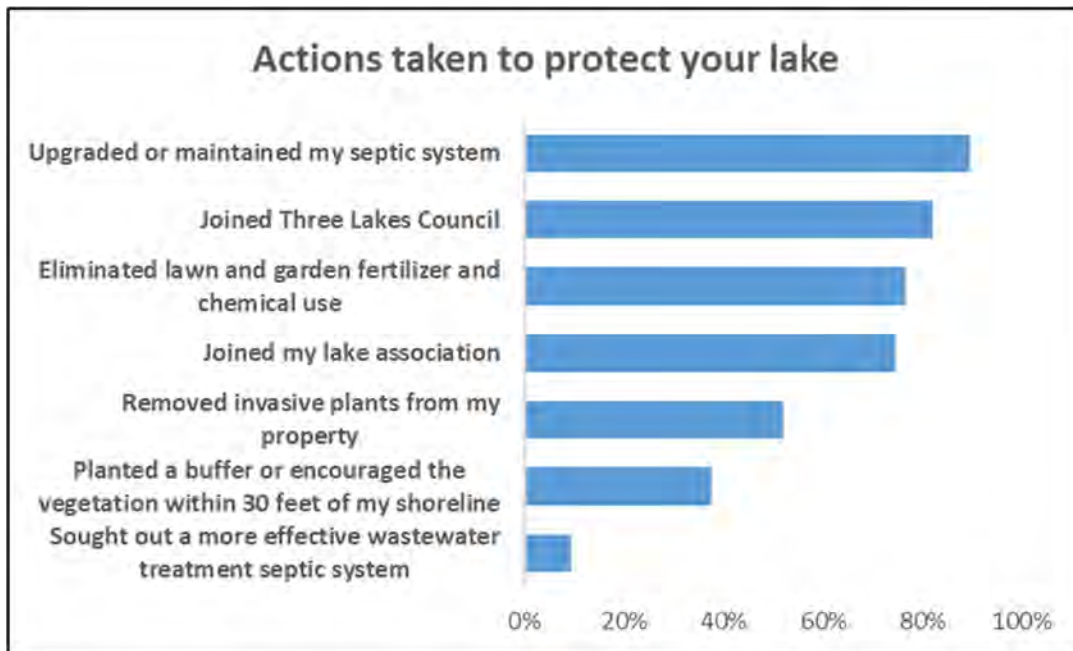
Actions taken to protect your lake

Upgraded or maintained my septic system

Joined Three Lakes Council

Eliminated lawn and garden fertilizer and chemical use

Joined my lake association

Removed invasive plants from my property

Planted a buffer or encouraged the vegetation within 30 feet of my shoreline

Sought out a more effective wastewater treatment septic system

0%
20%
40%
60%
80%
100%